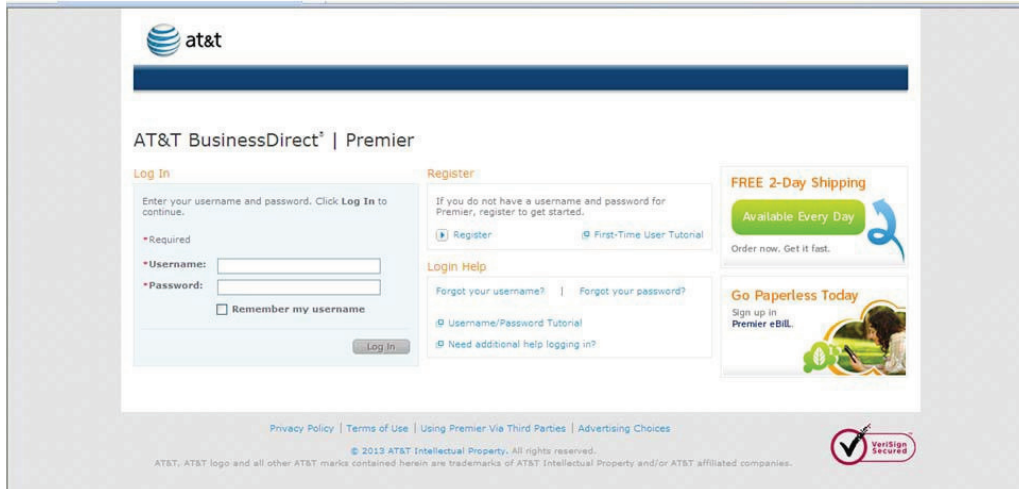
at&t

AT&T BusinessDirect® | Premier

Log In

Enter your username and password. Click Log In to continue.

*Required

*Username:

*Password:

Remember my username

Log In

Register

If you do not have a username and password for Premier, register to get started.

Register

First-Time User Tutorial

Login Help

Forgot your username? | Forgot your password?

Username/Password Tutorial

Need additional help logging in?

FREE 2-Day Shipping

Available Every Day

Order now. Get it fast.

Go Paperless Today

Sign up in Premier eBill.

Privacy Policy | Terms of Use | Using Premier Via Third Parties | Advertising Choices

© 2013 AT&T Intellectual Property. All rights reserved.

AT&T, AT&T logo and all other AT&T marks contained herein are trademarks of AT&T Intellectual Property and/or AT&T affiliated companies.

VeriSign Secured